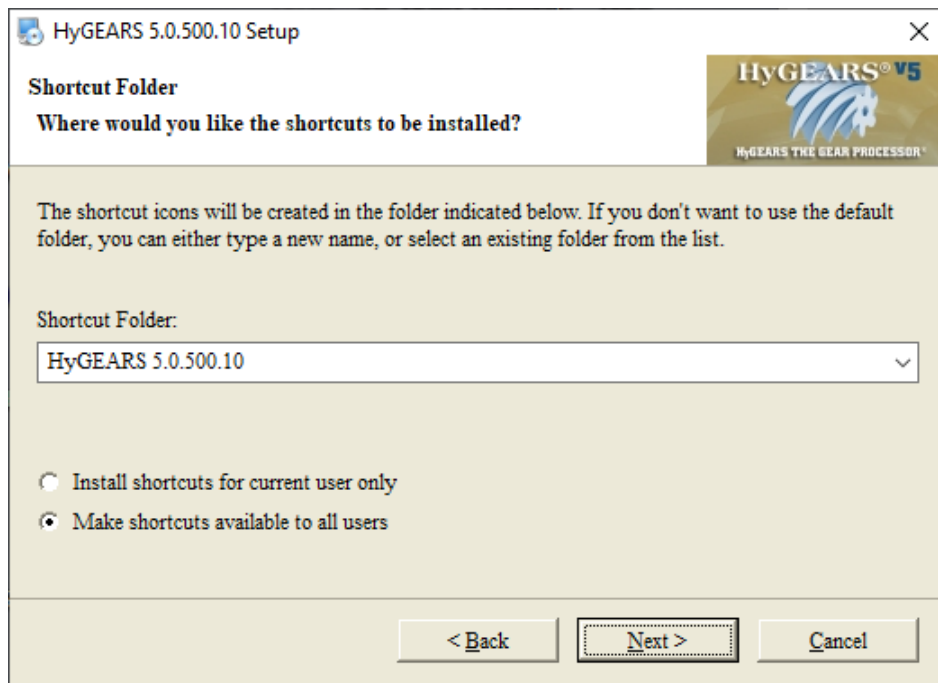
HyGEARS 5.0.500.10 Setup

×

Shortcut Folder

Where would you like the shortcuts to be installed?

HyGEARS® V5

HyGEARS THE GEAR PROCESSOR®

The shortcut icons will be created in the folder indicated below. If you don't want to use the default folder, you can either type a new name, or select an existing folder from the list.

Shortcut Folder:

HyGEARS 5.0.500.10

Install shortcuts for current user only

Make shortcuts available to all users

< Back

Next >

Cancel